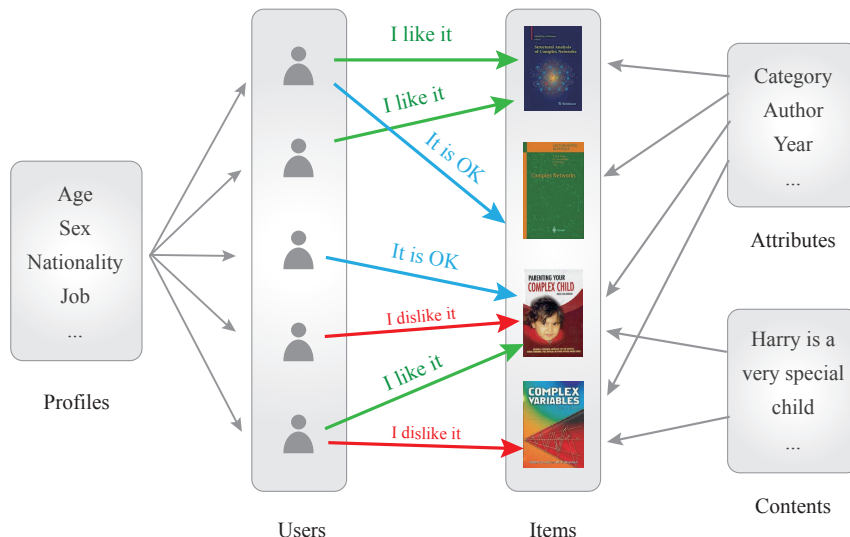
Age
Sex
Nationality
Job
...

Profiles

Users

I like it

I like it

It is OK

It is OK

I dislike it

I like it

I dislike it

Structural Analysis of Complex Networks

Complex Networks

PARENTING YOUR COMPLEX CHILD

COMPLEX VARIABLES

Items

Category
Author
Year
...

Attributes

Harry is a very special child
...

Contents